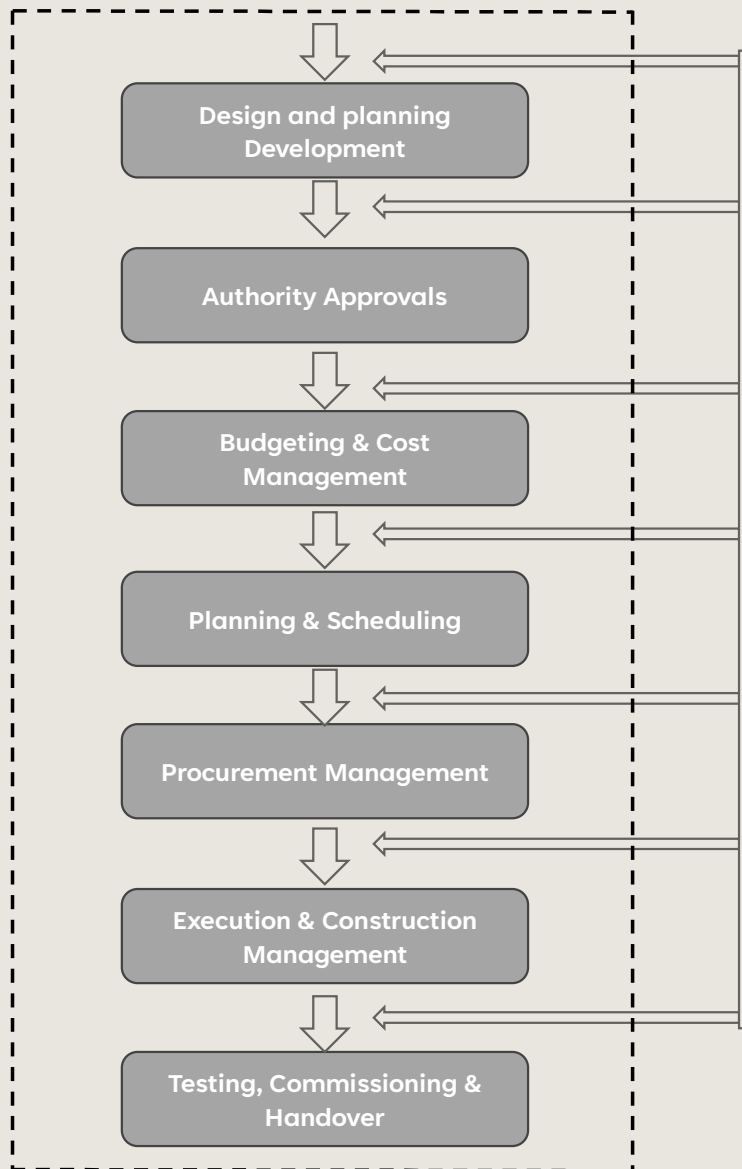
Design and planning Development

Authority Approvals

Budgeting & Cost Management

Planning & Scheduling

Procurement Management

Execution & Construction Management

Testing, Commissioning & Handover